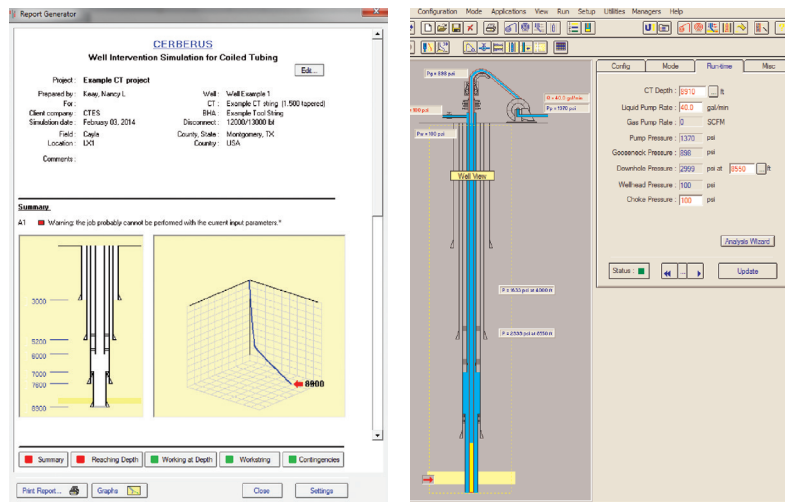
Report Generator

CERBERUS
Well Intervention Simulation for Coiled Tubing

Edit...

Project : Example CT project

Prepared by : Keay, Nancy L
For :
Client company : CTES
Simulation date : February 03, 2014
Field : Cayla
Location : LX1
Comments :

Well : Well Example 1
CT : Example CT string (1.500 tapered)
BHA : Example Tool String
Disconnect : 12000/13000 lbf
County, State : Montgomery, TX
Country : USA

Summary

A1 Warning: the job probably cannot be performed with the current input parameters.*

3000
5200
6000
7000
7600
8900

8900

Summary | Reaching Depth | Working at Depth | Workstring | Contingencies

Print Report... | Graphs | Close | Settings

Configuration Mode Applications View Run Setup Utilities Managers Help

Pg = 898 psi
R = 40.0 gal/min
Pp = 1370 psi
Pw = 100 psi
Well View
P = 1633 psi at 4360 ft
P = 2338 psi at 6550 ft

Config | Mode | Run-time | Misc

CT Depth : 8910 ft
Liquid Pump Rate : 40.0 gal/min
Gas Pump Rate : 0 SCFM
Pump Pressure : 1370 psi
Gooseneck Pressure : 898 psi
Downhole Pressure : 2999 psi at 8550 ft
Wellhead Pressure : 100 psi
Choke Pressure : 100 psi

Analysis Wizard

Status :

Update